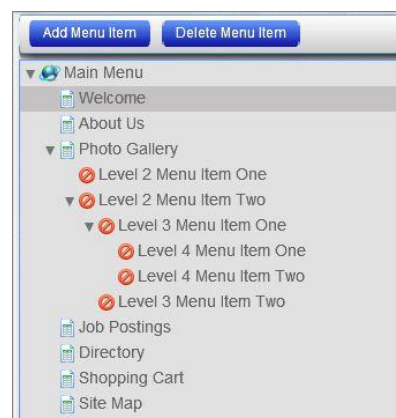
Add Menu Item
Delete Menu Item

Main Menu
Welcome
About Us
Photo Gallery
Level 2 Menu Item One
Level 2 Menu Item Two
Level 3 Menu Item One
Level 4 Menu Item One
Level 4 Menu Item Two
Level 3 Menu Item Two
Job Postings
Directory
Shopping Cart
Site Map